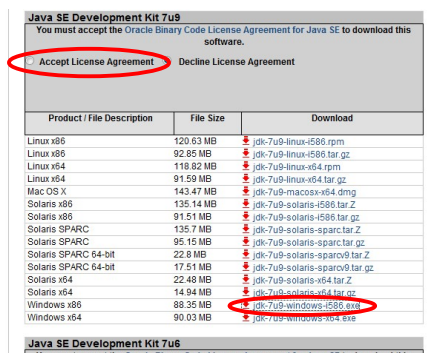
Java SE Development Kit 7u9

You must accept the Oracle Binary Code License Agreement for Java SE to download this software.

Accept License Agreement  Decline License Agreement

| Product / File Description | File Size | Download |
|---|---|---|
| Linux x86 | 120.63 MB | jdk-7u9-linux-i586.rpm |
| Linux x86 | 92.85 MB | jdk-7u9-linux-i586.tar.gz |
| Linux x64 | 118.82 MB | jdk-7u9-linux-x64.rpm |
| Linux x64 | 91.59 MB | jdk-7u9-linux-x64.tar.gz |
| Mac OS X | 143.47 MB | jdk-7u9-macosx-x64.dmg |
| Solaris x86 | 135.14 MB | jdk-7u9-solaris-i586.tar.Z |
| Solaris x86 | 91.51 MB | jdk-7u9-solaris-i586.tar.gz |
| Solaris SPARC | 135.7 MB | jdk-7u9-solaris-sparc.tar.Z |
| Solaris SPARC | 95.15 MB | jdk-7u9-solaris-sparc.tar.gz |
| Solaris SPARC 64-bit | 22.8 MB | jdk-7u9-solaris-sparcv9.tar.Z |
| Solaris SPARC 64-bit | 17.51 MB | jdk-7u9-solaris-sparcv9.tar.gz |
| Solaris x64 | 22.48 MB | jdk-7u9-solaris-x64.tar.Z |
| Solaris x64 | 14.94 MB | jdk-7u9-solaris-x64.tar.gz |
| Windows x86 | 88.35 MB | jdk-7u9-windows-i586.exe |
| Windows x64 | 90.03 MB | jdk-7u9-windows-x64.exe |

Java SE Development Kit 7u6

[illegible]